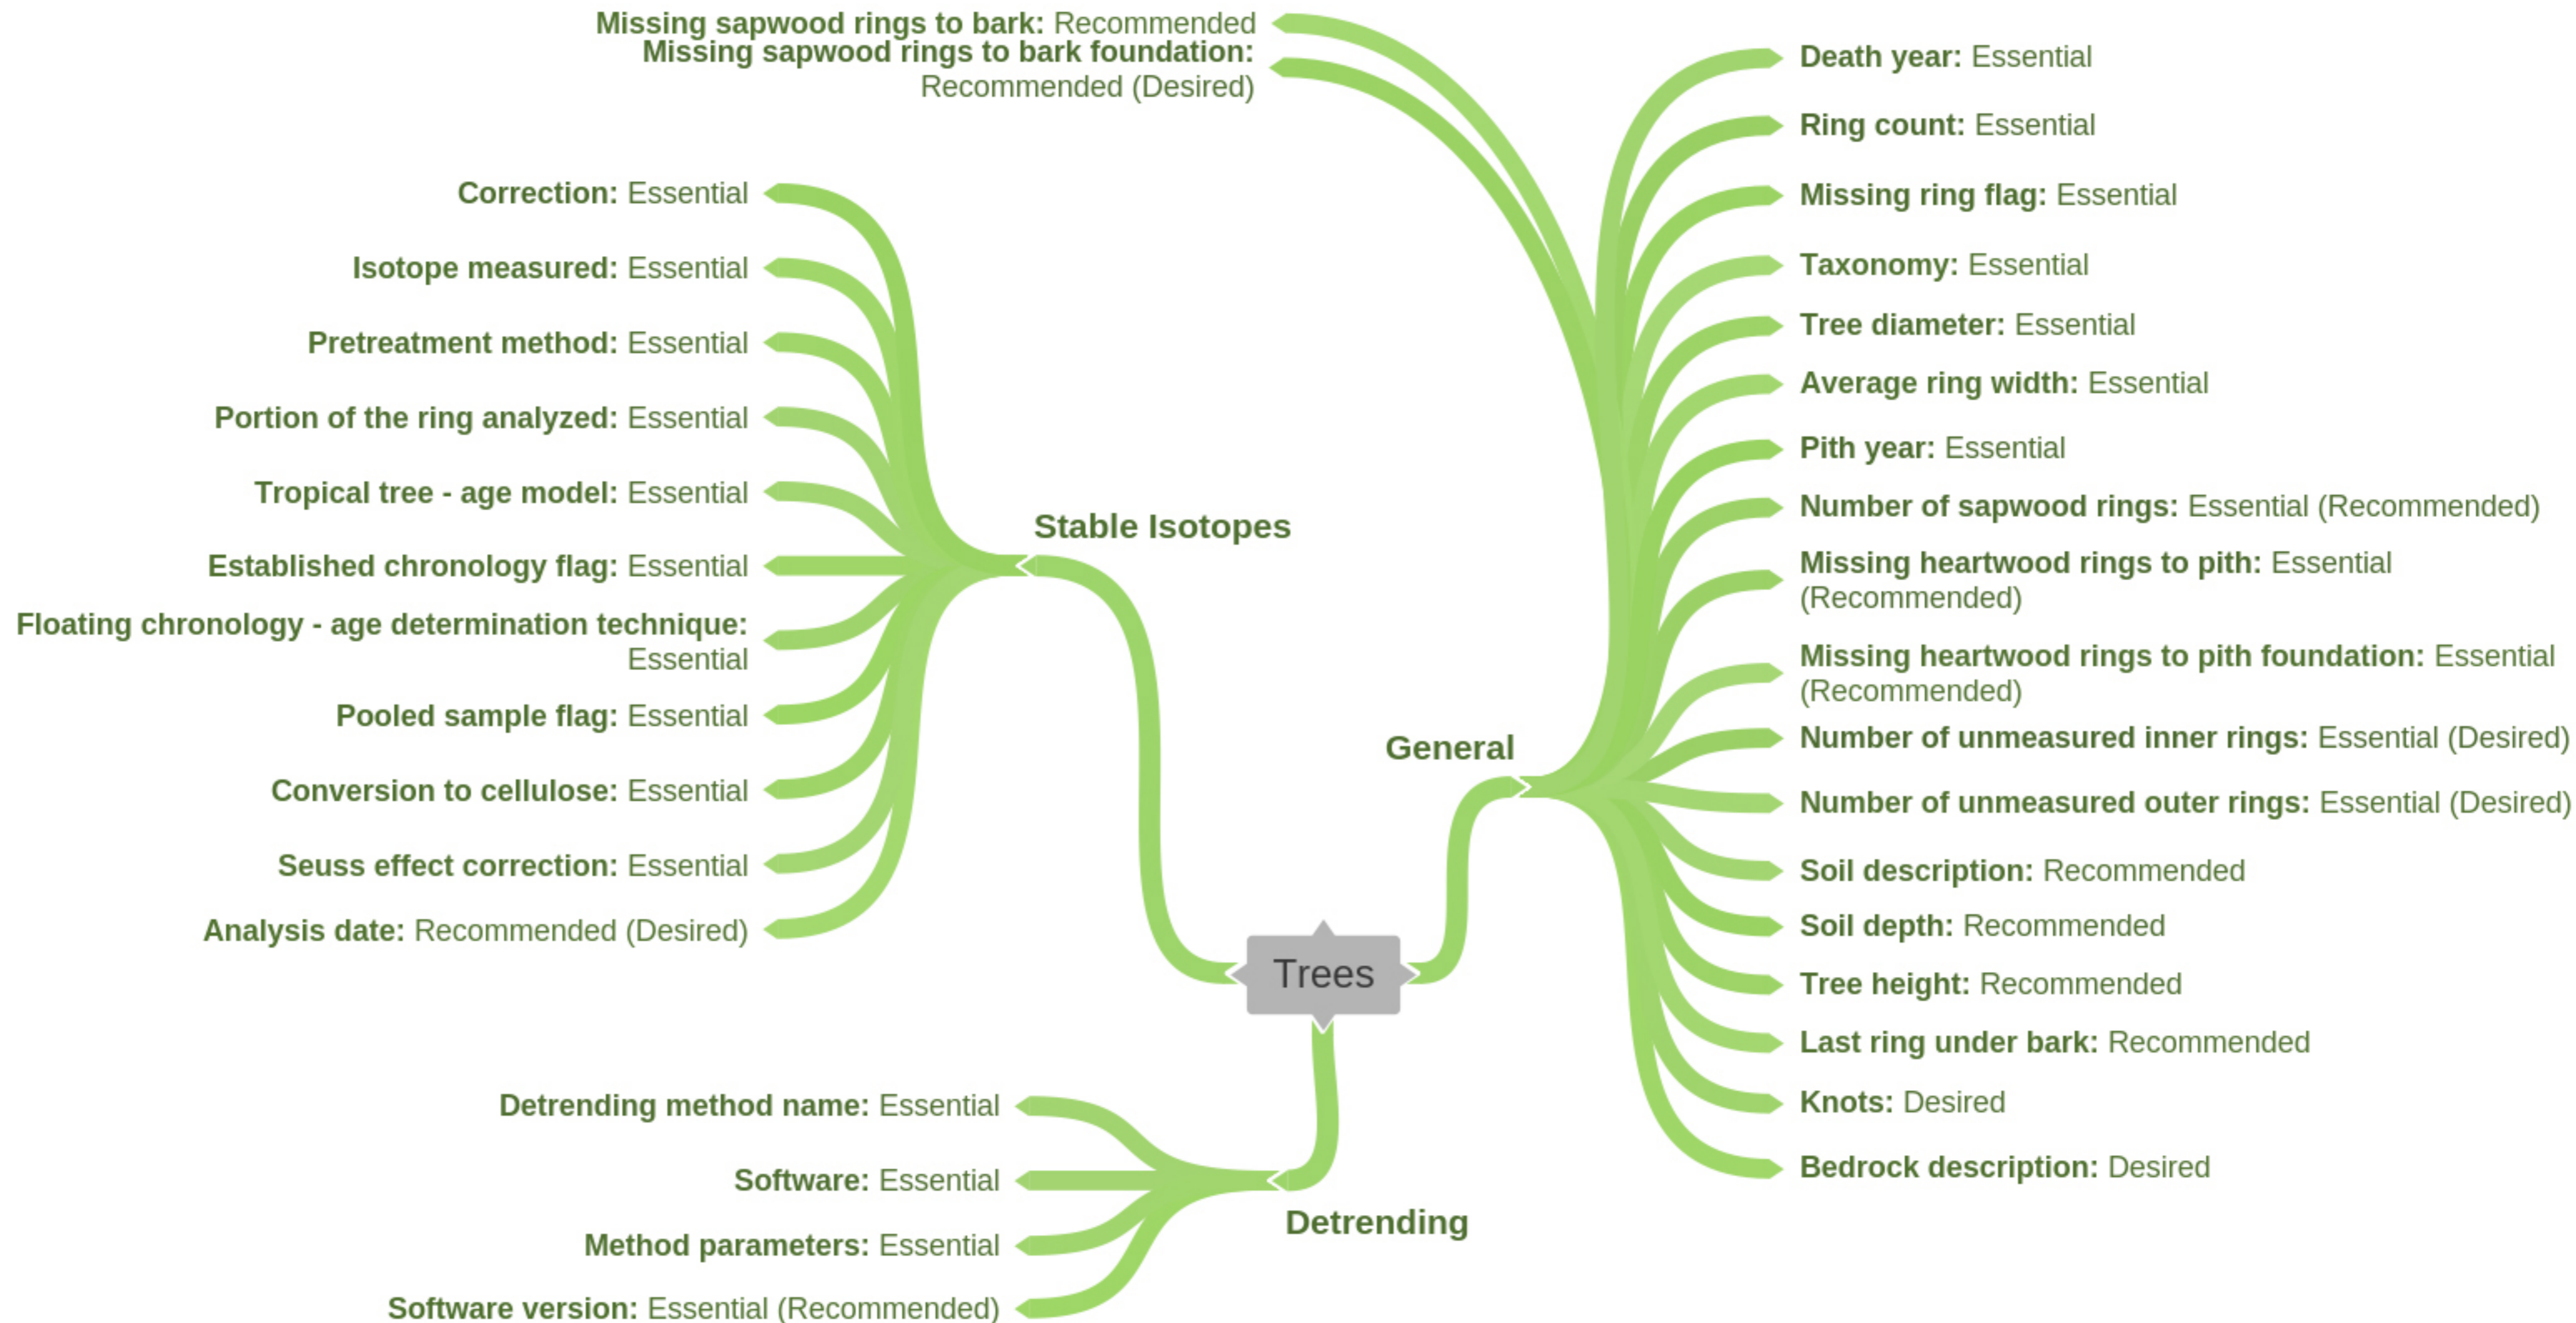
Trees

General

Missing sapwood rings to bark: Recommended
Missing sapwood rings to bark foundation: Recommended (Desired)
Death year: Essential
Ring count: Essential
Missing ring flag: Essential
Taxonomy: Essential
Tree diameter: Essential
Average ring width: Essential
Pith year: Essential
Number of sapwood rings: Essential (Recommended)
Missing heartwood rings to pith: Essential (Recommended)
Missing heartwood rings to pith foundation: Essential (Recommended)
Number of unmeasured inner rings: Essential (Desired)
Number of unmeasured outer rings: Essential (Desired)
Soil description: Recommended
Soil depth: Recommended
Tree height: Recommended
Last ring under bark: Recommended
Knots: Desired
Bedrock description: Desired

Stable Isotopes

Correction: Essential
Isotope measured: Essential
Pretreatment method: Essential
Portion of the ring analyzed: Essential
Tropical tree - age model: Essential
Established chronology flag: Essential
Floating chronology - age determination technique: Essential
Pooled sample flag: Essential
Conversion to cellulose: Essential
Seuss effect correction: Essential
Analysis date: Recommended (Desired)

Detrending

Detrending method name: Essential
Software: Essential
Method parameters: Essential
Software version: Essential (Recommended)